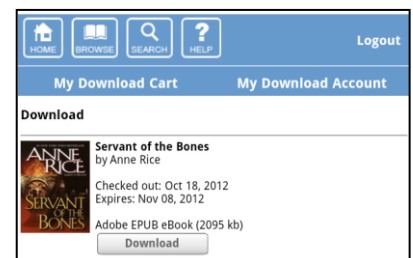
HOME BROWSE SEARCH HELP

Logout

My Download Cart

My Download Account

Download

ANNE RICE
SERVANT OF THE BONES

Servant of the Bones
by Anne Rice

Checked out: Oct 18, 2012
Expires: Nov 08, 2012

Adobe EPUB eBook (2095 kb)

Download